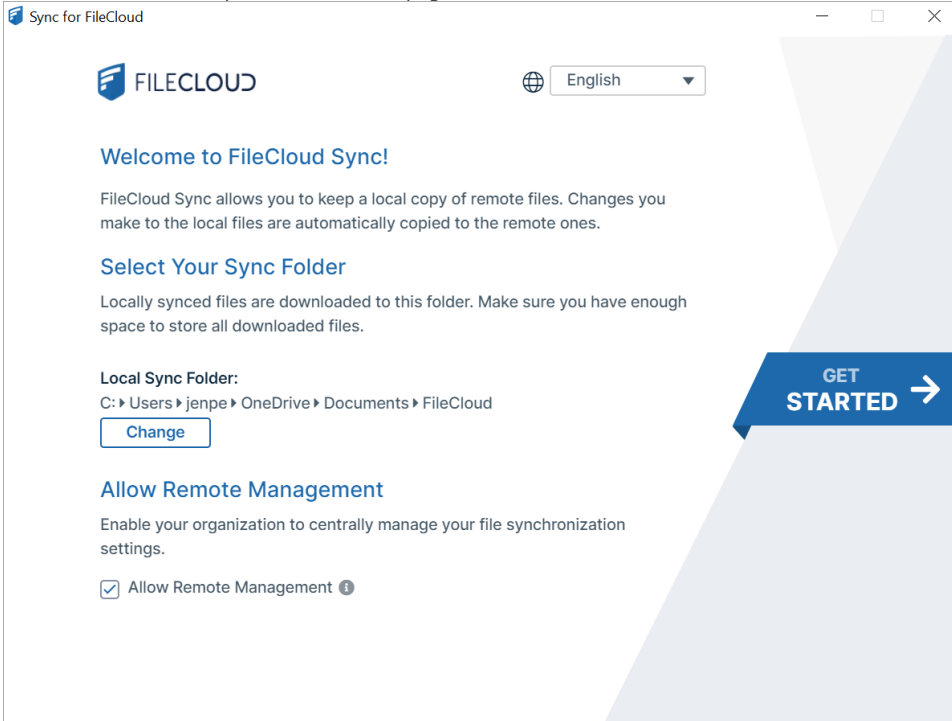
Sync for FileCloud

FILECLOUD

English

Welcome to FileCloud Sync!

FileCloud Sync allows you to keep a local copy of remote files. Changes you make to the local files are automatically copied to the remote ones.

Select Your Sync Folder

Locally synced files are downloaded to this folder. Make sure you have enough space to store all downloaded files.

Local Sync Folder:
C: ▸ Users ▸ jenpe ▸ OneDrive ▸ Documents ▸ FileCloud

Change

GET STARTED

Allow Remote Management

Enable your organization to centrally manage your file synchronization settings.

Allow Remote Management